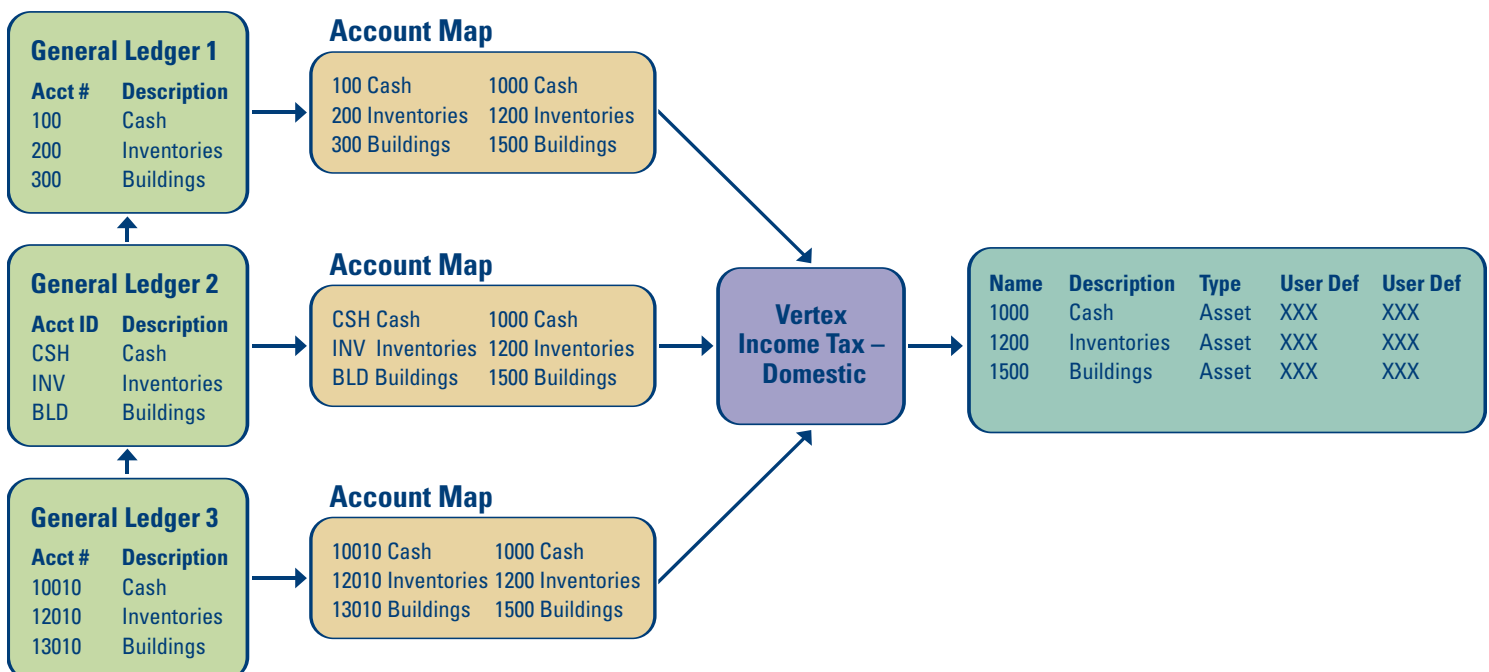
General Ledger 1

| Acct # | Description |
|---|---|
| 100 | Cash |
| 200 | Inventories |
| 300 | Buildings |

General Ledger 2

| Acct ID | Description |
|---|---|
| CSH | Cash |
| INV | Inventories |
| BLD | Buildings |

General Ledger 3

| Acct # | Description |
|---|---|
| 10010 | Cash |
| 12010 | Inventories |
| 13010 | Buildings |

Account Map

100 Cash 1000 Cash
200 Inventories 1200 Inventories
300 Buildings 1500 Buildings

Account Map

CSH Cash 1000 Cash
INV Inventories 1200 Inventories
BLD Buildings 1500 Buildings

Account Map

10010 Cash 1000 Cash
12010 Inventories 1200 Inventories
13010 Buildings 1500 Buildings

Vertex Income Tax – Domestic

| Name | Description | Type | User Def | User Def |
|---|---|---|---|---|
| 1000 | Cash | Asset | XXX | XXX |
| 1200 | Inventories | Asset | XXX | XXX |
| 1500 | Buildings | Asset | XXX | XXX |